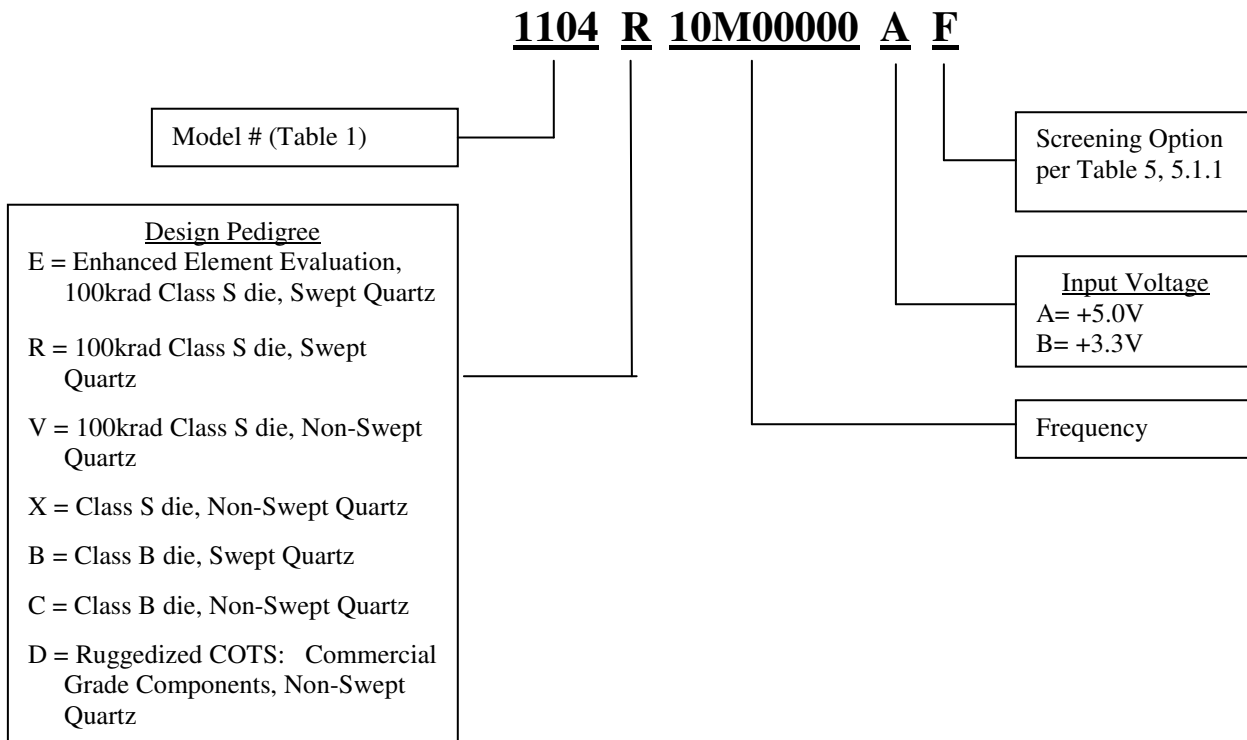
1104 R 10M00000 A F

Model # (Table 1)

Screening Option per Table 5, 5.1.1

Design Pedigree
E = Enhanced Element Evaluation, 100krad Class S die, Swept Quartz

R = 100krad Class S die, Swept Quartz

V = 100krad Class S die, Non-Swept Quartz

X = Class S die, Non-Swept Quartz

B = Class B die, Swept Quartz

C = Class B die, Non-Swept Quartz

D = Ruggedized COTS: Commercial Grade Components, Non-Swept Quartz

Input Voltage
A= +5.0V
B= +3.3V

Frequency